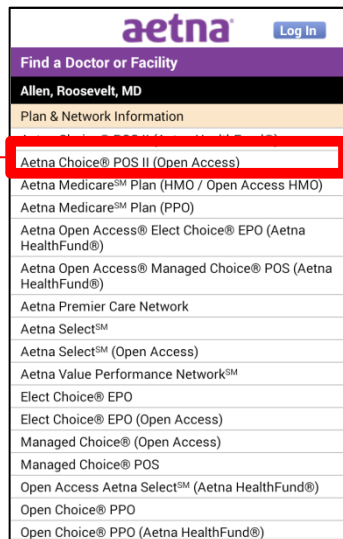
aetna®

Log In

Find a Doctor or Facility

Allen, Roosevelt, MD

Plan & Network Information

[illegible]

Aetna Choice® POS II (Open Access)

Aetna Medicare℠ Plan (HMO / Open Access HMO)

Aetna Medicare℠ Plan (PPO)

Aetna Open Access® Elect Choice® EPO (Aetna HealthFund®)

Aetna Open Access® Managed Choice® POS (Aetna HealthFund®)

Aetna Premier Care Network

Aetna Select℠

Aetna Select℠ (Open Access)

Aetna Value Performance Network℠

Elect Choice® EPO

Elect Choice® EPO (Open Access)

Managed Choice® (Open Access)

Managed Choice® POS

Open Access Aetna Select℠ (Aetna HealthFund®)

Open Choice® PPO

Open Choice® PPO (Aetna HealthFund®)